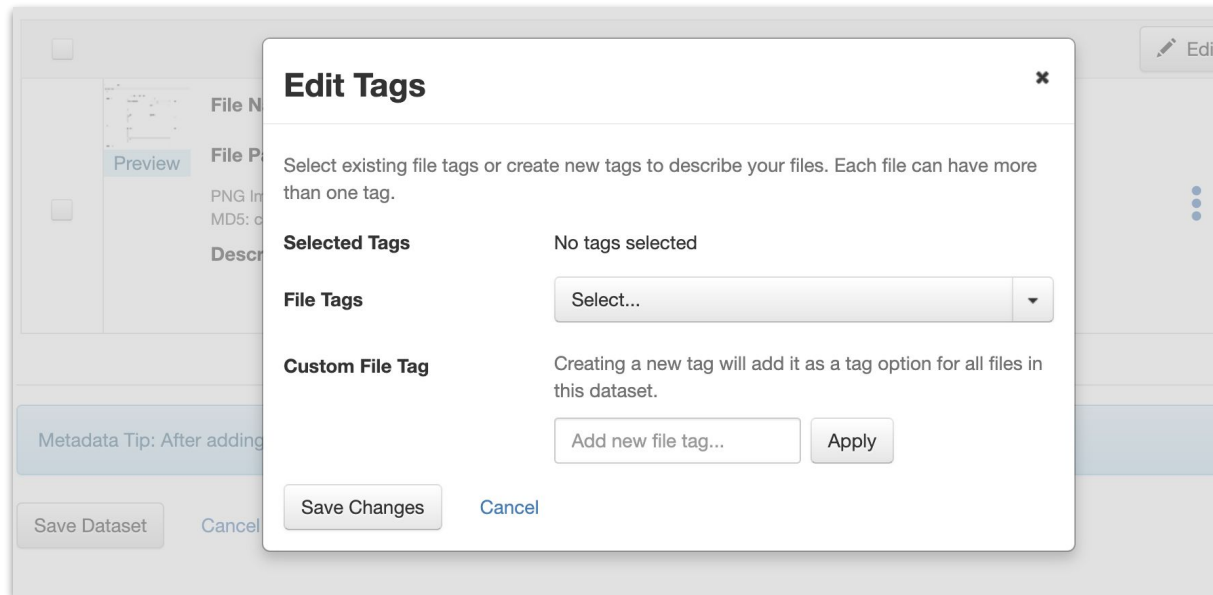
Edi

File N

Preview

File Pa

PNG Im

MD5: c

Descr

Metadata Tip: After adding

Save Dataset

Cancel

Edit Tags

×

Select existing file tags or create new tags to describe your files. Each file can have more than one tag.

Selected Tags

No tags selected

File Tags

Select...

Custom File Tag

Creating a new tag will add it as a tag option for all files in this dataset.

Add new file tag...

Apply

Save Changes

Cancel